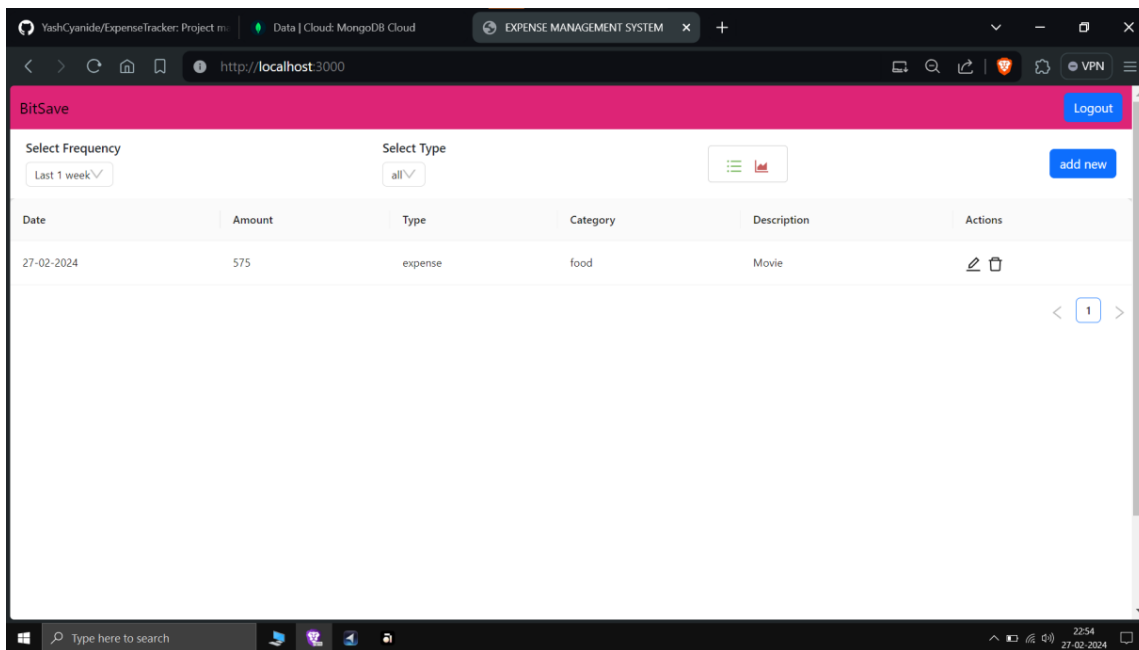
YashCyanide/ExpenseTracker: Project m
Data | Cloud: MongoDB Cloud
EXPENSE MANAGEMENT SYSTEM
http://localhost:3000
VPN

BitSave
Logout

Select Frequency
Last 1 week
Select Type
all
add new

| Date | Amount | Type | Category | Description | Actions |
|---|---|---|---|---|---|
| 27-02-2024 | 575 | expense | food | Movie | |

1

Type here to search
22:54
27-02-2024